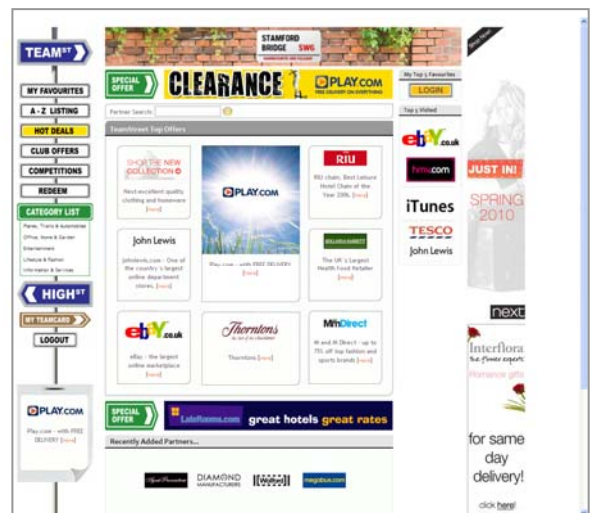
TEAM ST

MY FAVOURITES
A - Z LISTING
HOT DEALS
CLUB OFFERS
COMPETITIONS
REDEEM
CATEGORY LIST

Planes, Trains & Automobiles
Office, Home & Garden
Entertainment
Lifestyle & Fashion
Information & Services

HIGH ST
MY TEAMCARD
LOGOUT

PLAY.COM
Play.com - with FREE DELIVERY [more]

STAMFORD BRIDGE SW6

SPECIAL OFFER
CLEARANCE
PLAY.COM
FREE DELIVERY ON EVERYTHING

Partner Search:

TeamStreet Top Offers

SHOP THE NEW COLLECTION
Next-excellent quality clothing and homeware [more]

PLAY.COM
Play.com - with FREE DELIVERY [more]

RIU
RIU chain, Best Leisure Hotel Chain of the Year 2006. [more]

John Lewis
Johnlewis.com - One of the country's largest online department stores. [more]

HOLLAND & BARRETT
The UK's Largest Health Food Retailer [more]

ebay.co.uk
eBay - the largest online marketplace [more]

Thorntons
Thorntons [more]

M and M Direct
M and M Direct - up to 75% off top fashion and sports brands [more]

SPECIAL OFFER
LateRooms.com great hotels great rates

Recently Added Partners...

DIAMOND MANUFACTURERS
Wallis
megabus.com

My Top 5 Favourites
LOGIN
Top 5 Visited
ebay.co.uk
hmv.com
iTunes
TESCO
John Lewis

JUST IN!
SPRING 2010
next
Interflora
the flower experts
Romance gifts
for same day delivery!
click here!